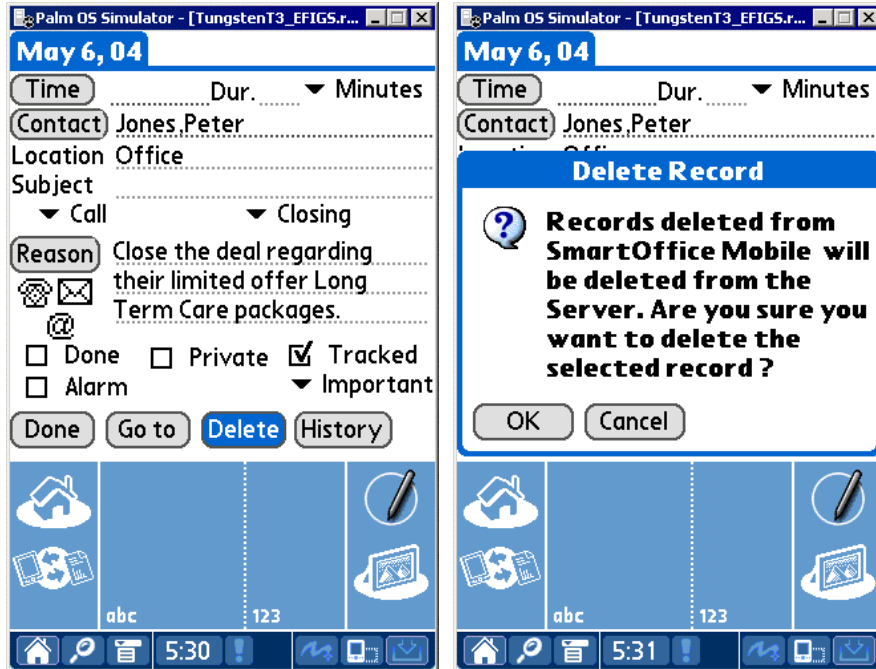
Palm OS Simulator - [TungstenT3_EFIGS.r...

May 6, 04

Time Dur. Minutes

Contact Jones,Peter

Location Office

Subject

Call Closing

Reason Close the deal regarding their limited offer Long Term Care packages.

Done Private Tracked

Alarm Important

Done Go to Delete History

abc 123

5:30

Palm OS Simulator - [TungstenT3_EFIGS.r...

May 6, 04

Time Dur. Minutes

Contact Jones,Peter

Delete Record

Records deleted from SmartOffice Mobile will be deleted from the Server. Are you sure you want to delete the selected record ?

OK Cancel

abc 123

5:31